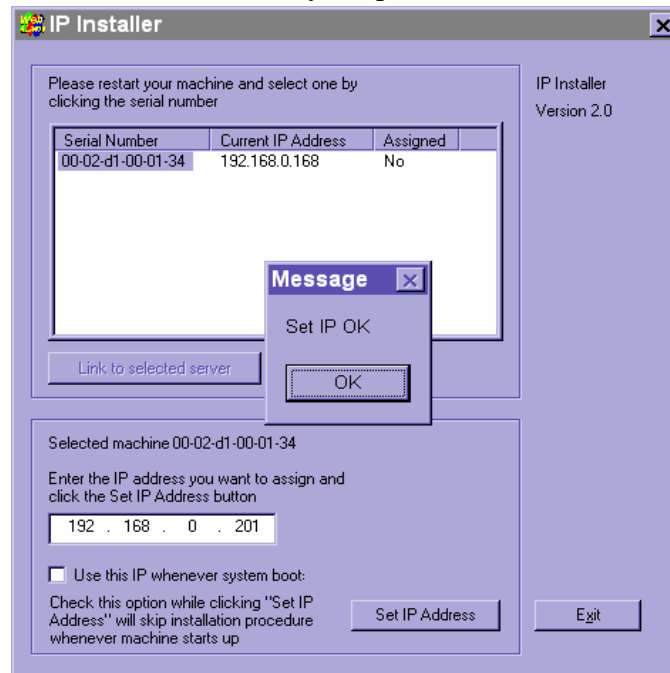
IP Installer

Please restart your machine and select one by clicking the serial number

| Serial Number | Current IP Address | Assigned |
|---|---|---|
| 00-02-d1-00-01-34 | 192.168.0.168 | No |

Link to selected server

Message

Set IP OK

OK

IP Installer

Version 2.0

Selected machine 00-02-d1-00-01-34

Enter the IP address you want to assign and click the Set IP Address button

192 . 168 . 0 . 201

Use this IP whenever system boot:

Check this option while clicking "Set IP Address" will skip installation procedure whenever machine starts up

Set IP Address

Exit